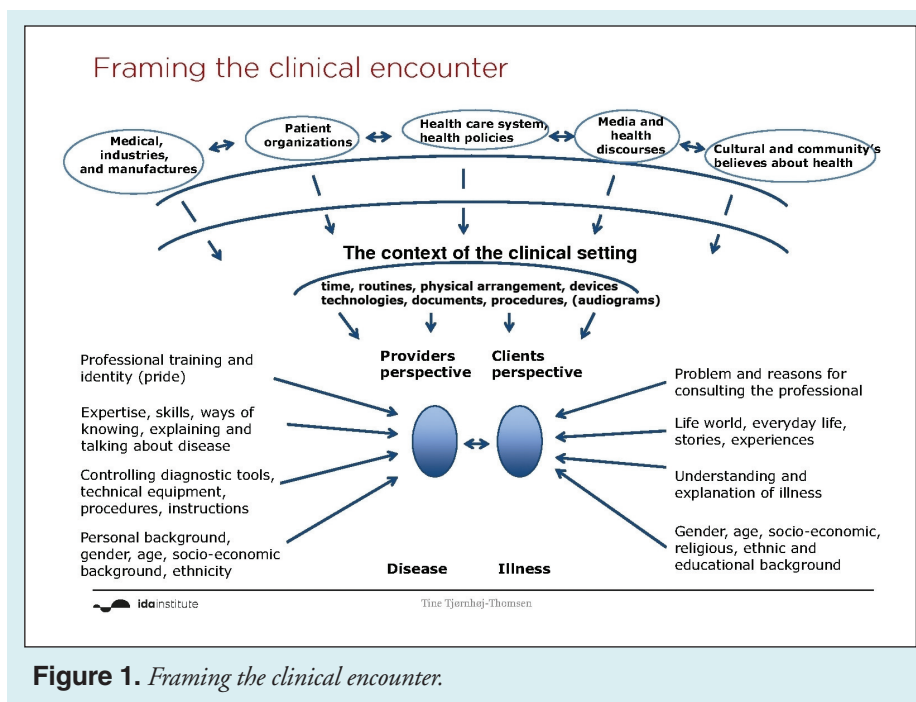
Framing the clinical encounter

Medical, industries, and manufactures

Patient organizations

Health care system, health policies

Media and health discourses

Cultural and community's believes about health

The context of the clinical setting

time, routines, physical arrangement, devices technologies, documents, procedures, (audiograms)

Providers perspective

Clients perspective

Professional training and identity (pride)

Expertise, skills, ways of knowing, explaining and talking about disease

Controlling diagnostic tools, technical equipment, procedures, instructions

Personal background, gender, age, socio-economic background, ethnicity

Problem and reasons for consulting the professional

Life world, everyday life, stories, experiences

Understanding and explanation of illness

Gender, age, socio-economic, religious, ethnic and educational background

Disease

Illness

idainstitute

Tine Tjørnhøj-Thomsen

Figure 1. Framing the clinical encounter.